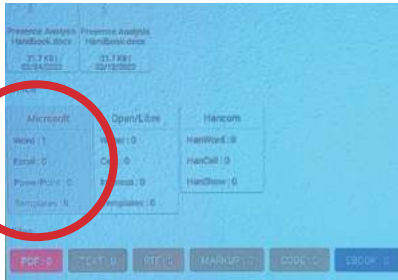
Presence Analysis Handbook.docx
21.7 KB
02/19/2022

Presence Analysis Handbook.docx
21.7 KB
02/19/2022

Microsoft
Word : 1
Excel : 0
PowerPoint : 0
Templates : 0

Open/Libre
Writer : 0
Calc : 0
Impress : 0
Templates : 0

Hancom
HanWord : 0
HanCell : 0
HanShow : 0

PDF : 0
TEXT : 0
RTF : 0
MARKUP : 0
CODE : 0
EBOOK : 0